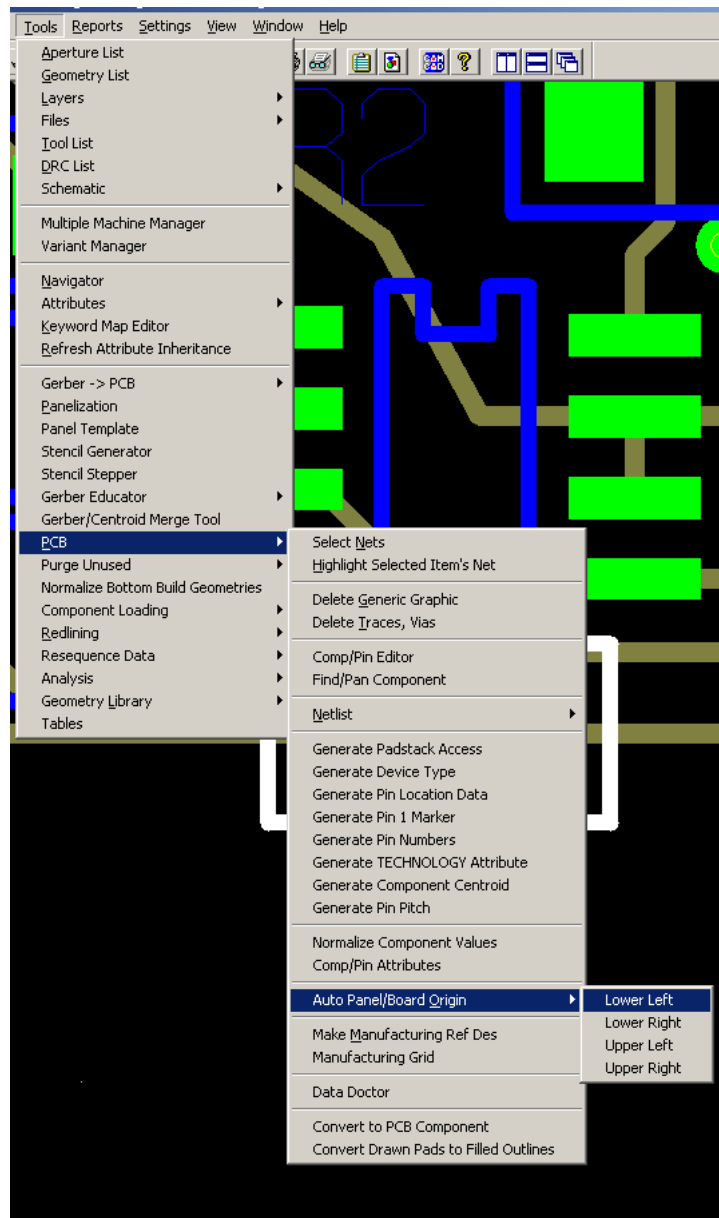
Tools Reports Settings View Window Help

Aperture List
Geometry List
Layers
Files
Tool List
DRC List
Schematic

Multiple Machine Manager
Variant Manager

Navigator
Attributes
Keyword Map Editor
Refresh Attribute Inheritance

Gerber -> PCB
Panelization
Panel Template
Stencil Generator
Stencil Stepper
Gerber Educator
Gerber/Centroid Merge Tool
PCB
Purge Unused
Normalize Bottom Build Geometries
Component Loading
Redlining
Resequence Data
Analysis
Geometry Library
Tables

Select Nets
Highlight Selected Item's Net

Delete Generic Graphic
Delete Traces, Vias

Comp/Pin Editor
Find/Pan Component

Netlist

Generate Padstack Access
Generate Device Type
Generate Pin Location Data
Generate Pin 1 Marker
Generate Pin Numbers
Generate TECHNOLOGY Attribute
Generate Component Centroid
Generate Pin Pitch

Normalize Component Values
Comp/Pin Attributes

Auto Panel/Board Origin

Make Manufacturing Ref Des
Manufacturing Grid

Data Doctor

Convert to PCB Component
Convert Drawn Pads to Filled Outlines

Lower Left
Lower Right
Upper Left
Upper Right